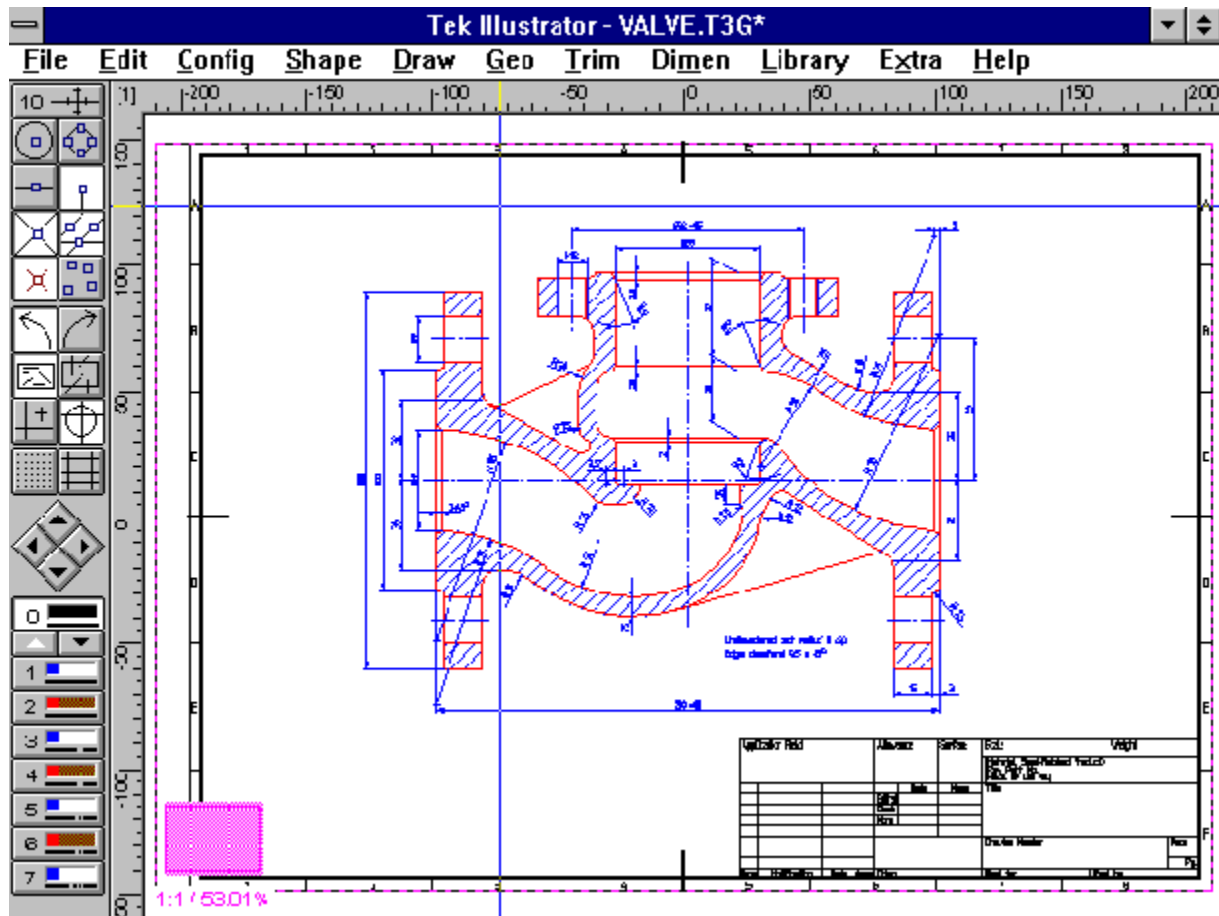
Tek Illustrator - VALVE.T3G*

File Edit Config Shape Draw Geo Trim Dimen Library Extra Help

10

-200 -150 -100 -50 0 50 100 150 200

150 100 50 0 -50 -100

A B C D E F

0

1 2 3 4 5 6 7

Untoleranced ... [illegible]
Edge chamfered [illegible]

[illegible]

Allowance Surface Scale Weight

Title

Drawing Number

1:1 / 53.01%